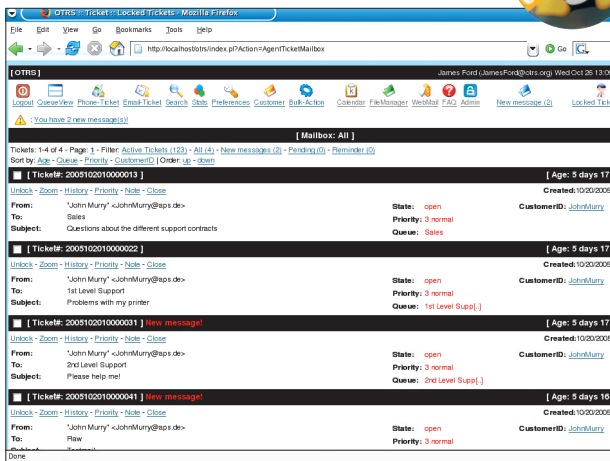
OTRS :: Ticket :: Locked Tickets - Mozilla Firefox

File Edit View Go Bookmarks Tools Help

http://localhost/otrs/index.pl?Action=AgentTicketMailbox

Go

[OTRS]

James Ford (JamesFord@otrs.org) Wed Oct 26 13:0

Logout QueueView Phone-Ticket Email-Ticket Search Stats Preferences Customer Bulk-Action Calendar FileManager WebMail FAQ Admin New message (2) Locked Tick

: You have 2 new message(s)!

[ Mailbox: All ]

Tickets: 1-4 of 4 - Page: 1 - Filter: Active Tickets (123) - All (4) - New messages (2) - Pending (0) - Reminder (0)
Sort by: Age - Queue - Priority - CustomerID | Order: up - down

[ Ticket#: 2005102010000013 ]

[ Age: 5 days 17

Unlock - Zoom - History - Priority - Note - Close

Created: 10/20/2005

From: "John Murry" <JohnMurry@sps.de>
To: Sales
Subject: Questions about the different support contracts

State: open
Priority: 3 normal
Queue: Sales

CustomerID: JohnMurry

[ Ticket#: 2005102010000022 ]

[ Age: 5 days 17

Unlock - Zoom - History - Priority - Note - Close

Created: 10/20/2005

From: "John Murry" <JohnMurry@sps.de>
To: 1st Level Support
Subject: Problems with my printer

State: open
Priority: 3 normal
Queue: 1st Level Supp[..]

CustomerID: JohnMurry

[ Ticket#: 2005102010000031 ] New message!

[ Age: 5 days 17

Unlock - Zoom - History - Priority - Note - Close

Created: 10/20/2005

From: "John Murry" <JohnMurry@sps.de>
To: 2nd Level Support
Subject: Please help me!

State: open
Priority: 3 normal
Queue: 2nd Level Supp[..]

CustomerID: JohnMurry

[ Ticket#: 2005102010000041 ] New message!

[ Age: 5 days 16

Unlock - Zoom - History - Priority - Note - Close

Created: 10/20/2005

From: "John Murry" <JohnMurry@sps.de>
To: Raw
Subject: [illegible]

State: open
Priority: 3 normal

CustomerID: JohnMurry

Done